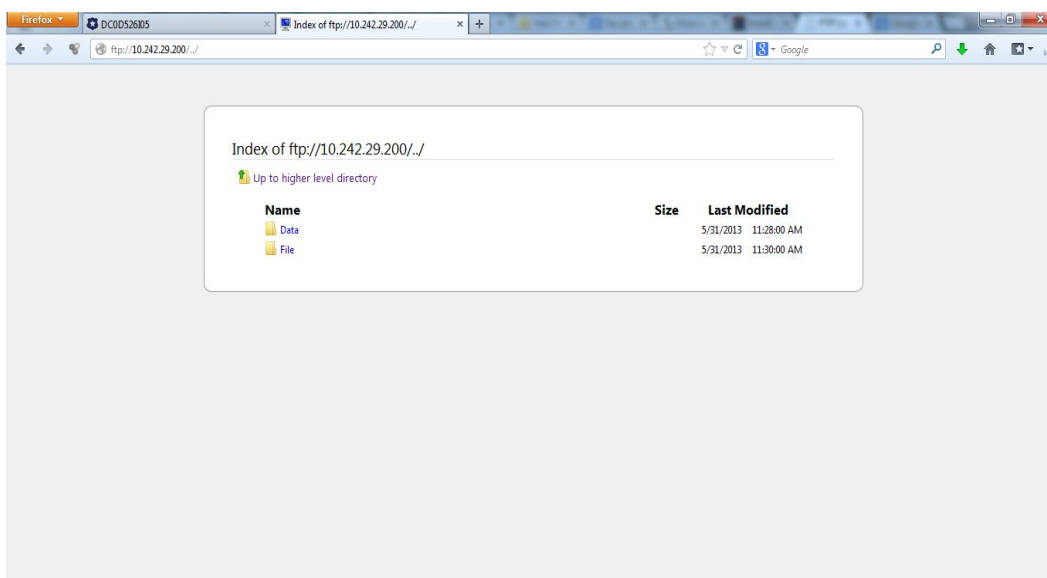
Firefox

DC0D526I05

Index of ftp://10.242.29.200/../

ftp://10.242.29.200/../

Google

Index of ftp://10.242.29.200/../

Up to higher level directory

| Name | Size | Last Modified |
|---|---|---|
| Data | | 5/31/2013 11:28:00 AM |
| File | | 5/31/2013 11:30:00 AM |